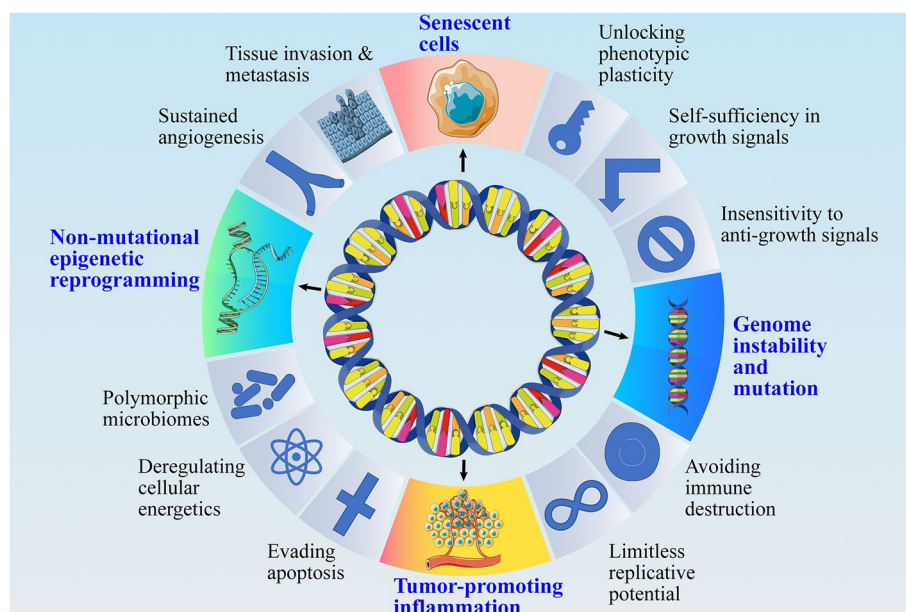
Senescent cells

Unlocking phenotypic plasticity

Self-sufficiency in growth signals

Insensitivity to anti-growth signals

Genome instability and mutation

Avoiding immune destruction

Limitless replicative potential

Tumor-promoting inflammation

Evading apoptosis

Deregulating cellular energetics

Polymorphic microbiomes

Non-mutational epigenetic reprogramming

Sustained angiogenesis

Tissue invasion & metastasis